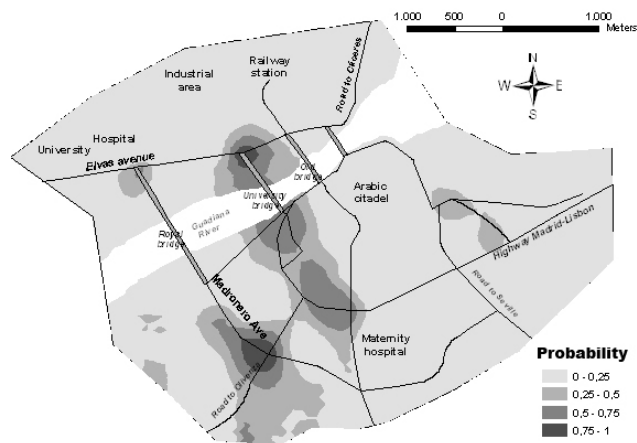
1.000 500 0 1.000 Meters

N
W E
S

Railway station

Road to Cáceres

Industrial area

University Hospital

Elvas avenue

Old bridge

University bridge

Arabic citadel

Royal bridge

Guadiana River

Highway Madrid-Lisbon

Road to Seville

Madroñero Ave

Maternity hospital

Road to Olivenza

Probability

| |
|---|
| 0 - 0,25 |
| 0,25 - 0,5 |
| 0,5 - 0,75 |
| 0,75 - 1 |